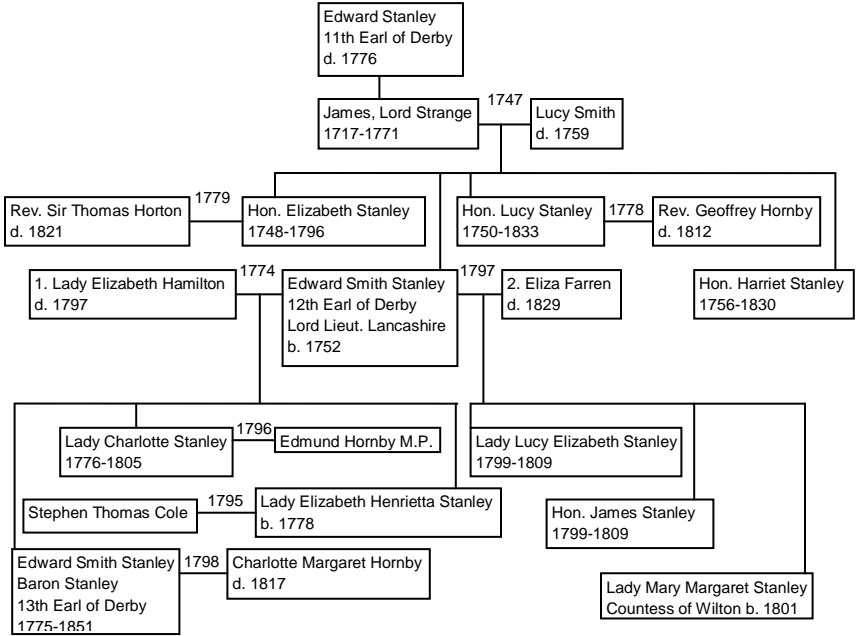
Edward Stanley
11th Earl of Derby
d. 1776

James, Lord Strange
1717-1771

1747

Lucy Smith
d. 1759

Rev. Sir Thomas Horton
d. 1821

1779

Hon. Elizabeth Stanley
1748-1796

Hon. Lucy Stanley
1750-1833

1778

Rev. Geoffrey Hornby
d. 1812

1. Lady Elizabeth Hamilton
d. 1797

1774

Edward Smith Stanley
12th Earl of Derby
Lord Lieut. Lancashire
b. 1752

1797

2. Eliza Farren
d. 1829

Hon. Harriet Stanley
1756-1830

Lady Charlotte Stanley
1776-1805

1796

Edmund Hornby M.P.

Lady Lucy Elizabeth Stanley
1799-1809

Stephen Thomas Cole

1795

Lady Elizabeth Henrietta Stanley
b. 1778

Hon. James Stanley
1799-1809

Edward Smith Stanley
Baron Stanley
13th Earl of Derby
1775-1851

1798

Charlotte Margaret Hornby
d. 1817

Lady Mary Margaret Stanley
Countess of Wilton b. 1801